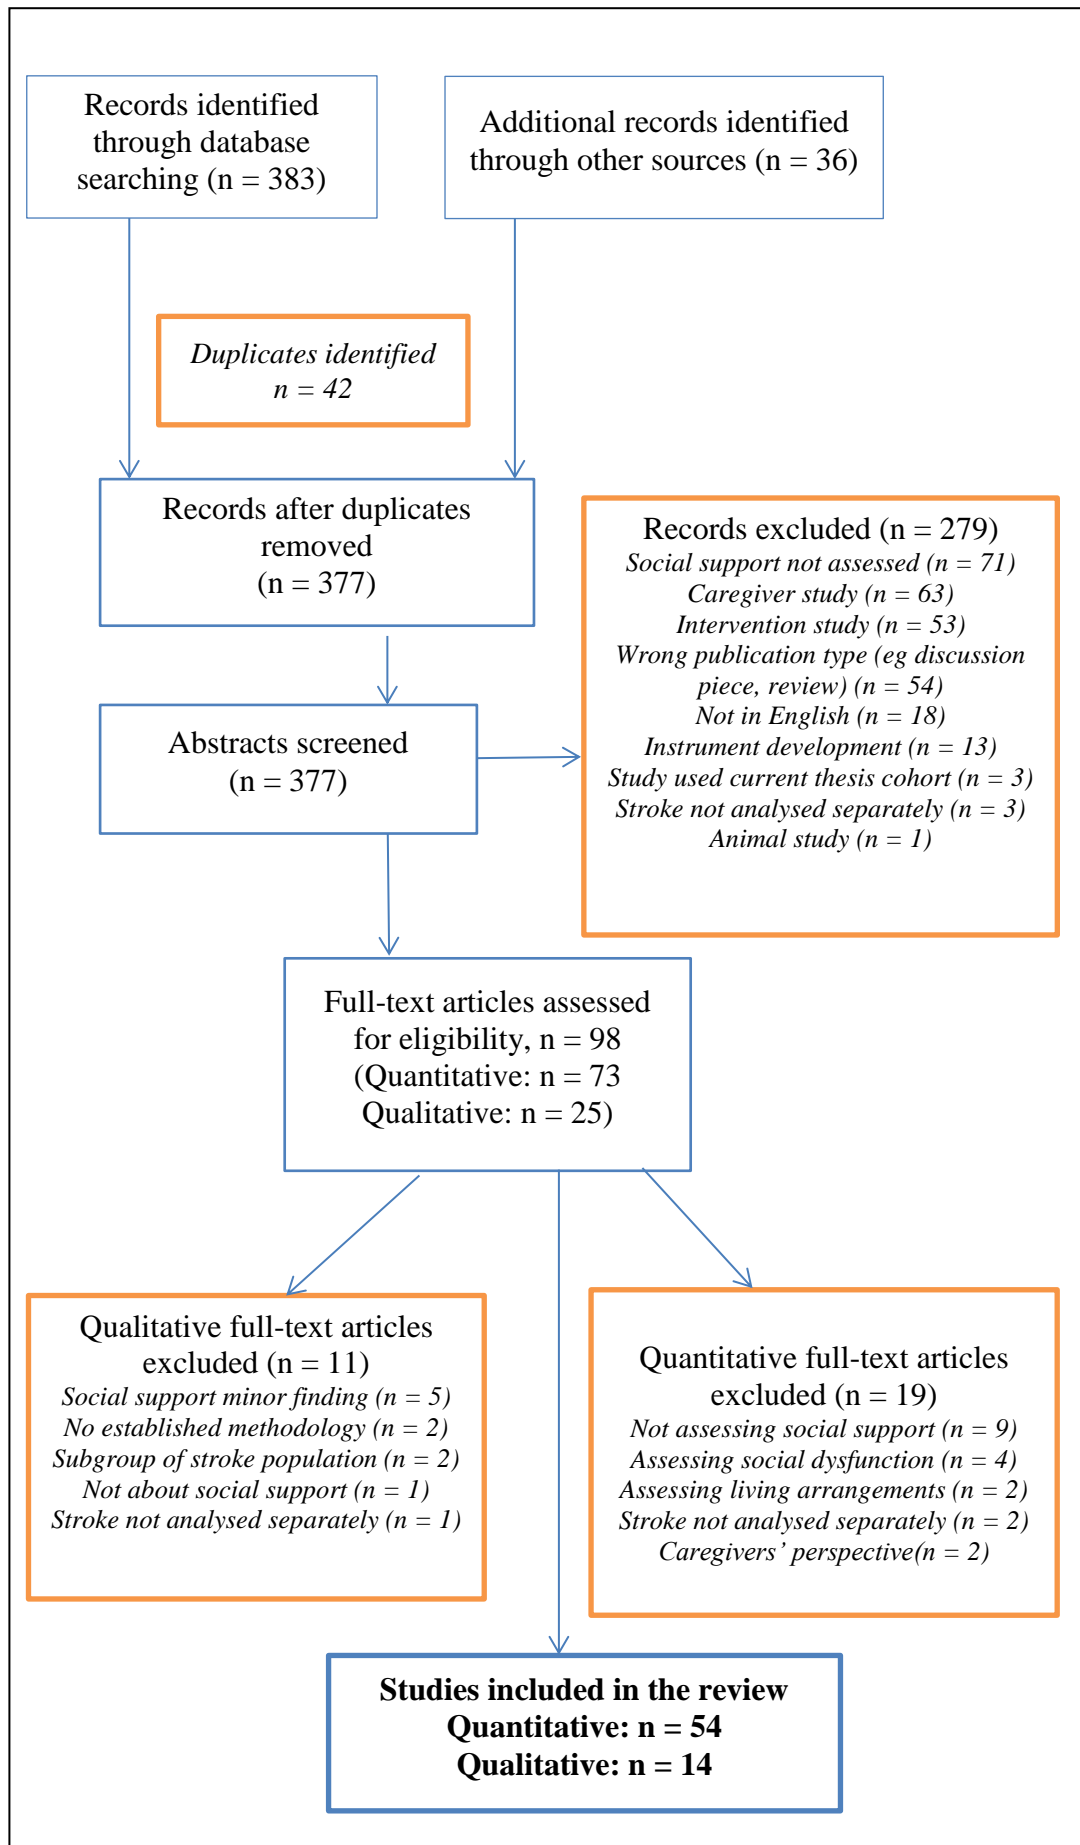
Records identified through database searching (n = 383)

Additional records identified through other sources (n = 36)

*Duplicates identified n = 42*

Records after duplicates removed (n = 377)

Records excluded (n = 279)
*Social support not assessed (n = 71)*
*Caregiver study (n = 63)*
*Intervention study (n = 53)*
*Wrong publication type (eg discussion piece, review) (n = 54)*
*Not in English (n = 18)*
*Instrument development (n = 13)*
*Study used current thesis cohort (n = 3)*
*Stroke not analysed separately (n = 3)*
*Animal study (n = 1)*

Abstracts screened (n = 377)

Full-text articles assessed for eligibility, n = 98 (Quantitative: n = 73 Qualitative: n = 25)

Qualitative full-text articles excluded (n = 11)
*Social support minor finding (n = 5)*
*No established methodology (n = 2)*
*Subgroup of stroke population (n = 2)*
*Not about social support (n = 1)*
*Stroke not analysed separately (n = 1)*

Quantitative full-text articles excluded (n = 19)
*Not assessing social support (n = 9)*
*Assessing social dysfunction (n = 4)*
*Assessing living arrangements (n = 2)*
*Stroke not analysed separately (n = 2)*
*Caregivers' perspective(n = 2)*

**Studies included in the review**
**Quantitative: n = 54**
**Qualitative: n = 14**